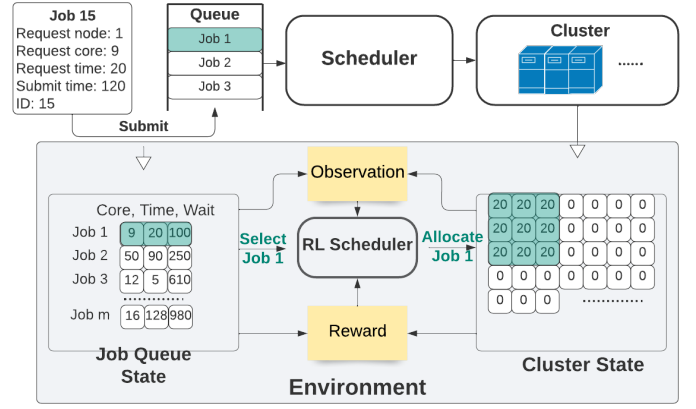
Job 15
Request node: 1
Request core: 9
Request time: 20
Submit time: 120
ID: 15

Queue

Job 1
Job 2
Job 3

Scheduler

Cluster

......

Submit

Observation

Core, Time, Wait

| Job 1 | 9 | 20 | 100 |
|---|---|---|---|
| Job 2 | 50 | 90 | 250 |
| Job 3 | 12 | 5 | 610 |
| ........... | | | |
| Job m | 16 | 128 | 980 |

Select Job 1

RL Scheduler

Allocate Job 1

| 20 | 20 | 20 | 0 | 0 | 0 | 0 |
|---|---|---|---|---|---|---|
| 20 | 20 | 20 | 0 | 0 | 0 | 0 |
| 20 | 20 | 20 | 0 | 0 | 0 | 0 |
| 0 | 0 | 0 | 0 | 0 | 0 | 0 |
| 0 | 0 | 0 | 0 | ........... | | |

Reward

Job Queue State

Cluster State

Environment